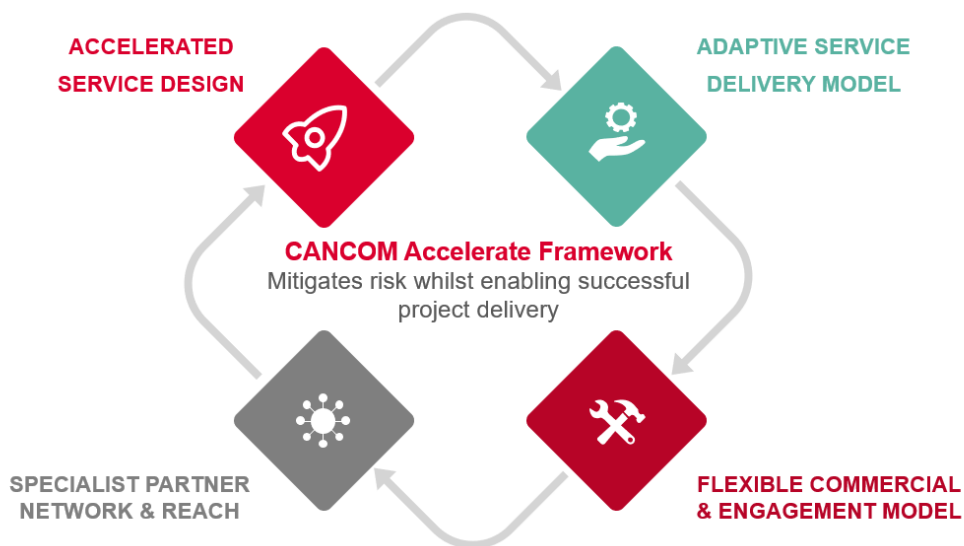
ACCELERATED SERVICE DESIGN

ADAPTIVE SERVICE DELIVERY MODEL

CANCOM Accelerate Framework
Mitigates risk whilst enabling successful project delivery

SPECIALIST PARTNER NETWORK & REACH

FLEXIBLE COMMERCIAL & ENGAGEMENT MODEL